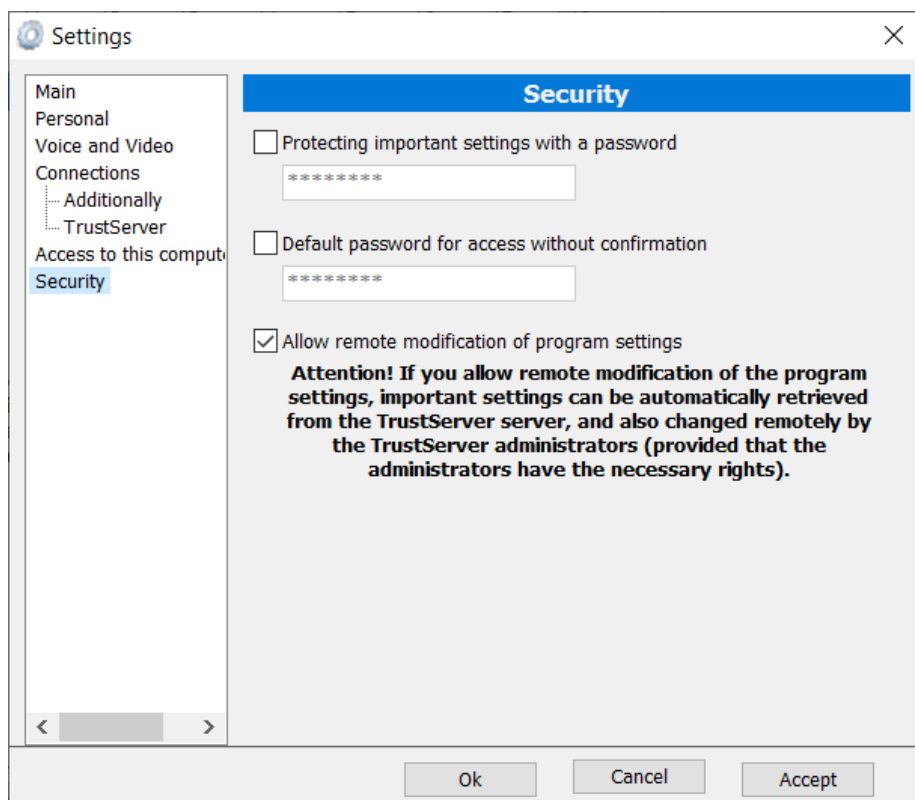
Settings

Main
Personal
Voice and Video
Connections
Additionally
TrustServer
Access to this comput
Security

Security

Protecting important settings with a password

********

Default password for access without confirmation

********

Allow remote modification of program settings

Attention! If you allow remote modification of the program settings, important settings can be automatically retrieved from the TrustServer server, and also changed remotely by the TrustServer administrators (provided that the administrators have the necessary rights).

Ok
Cancel
Accept